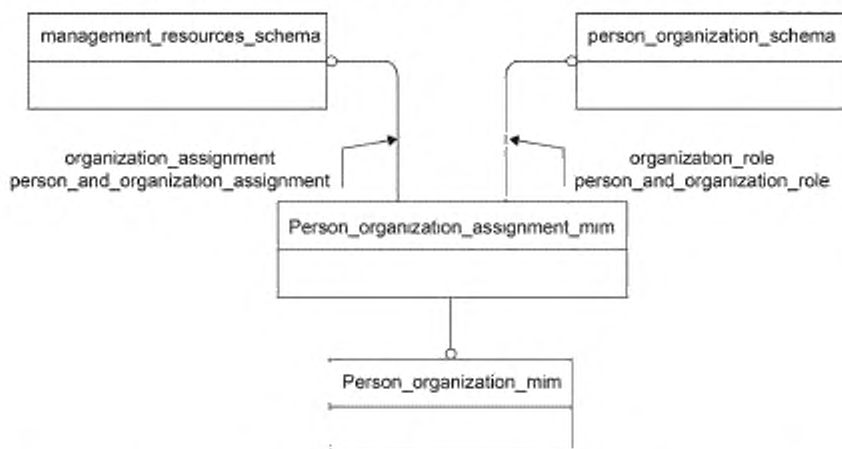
management_resources_schema

person_organization_schema

organization_assignment
person_and_organization_assignment

organization_role
person_and_organization_role

Person_organization_assignment_mim

Person_organization_mim